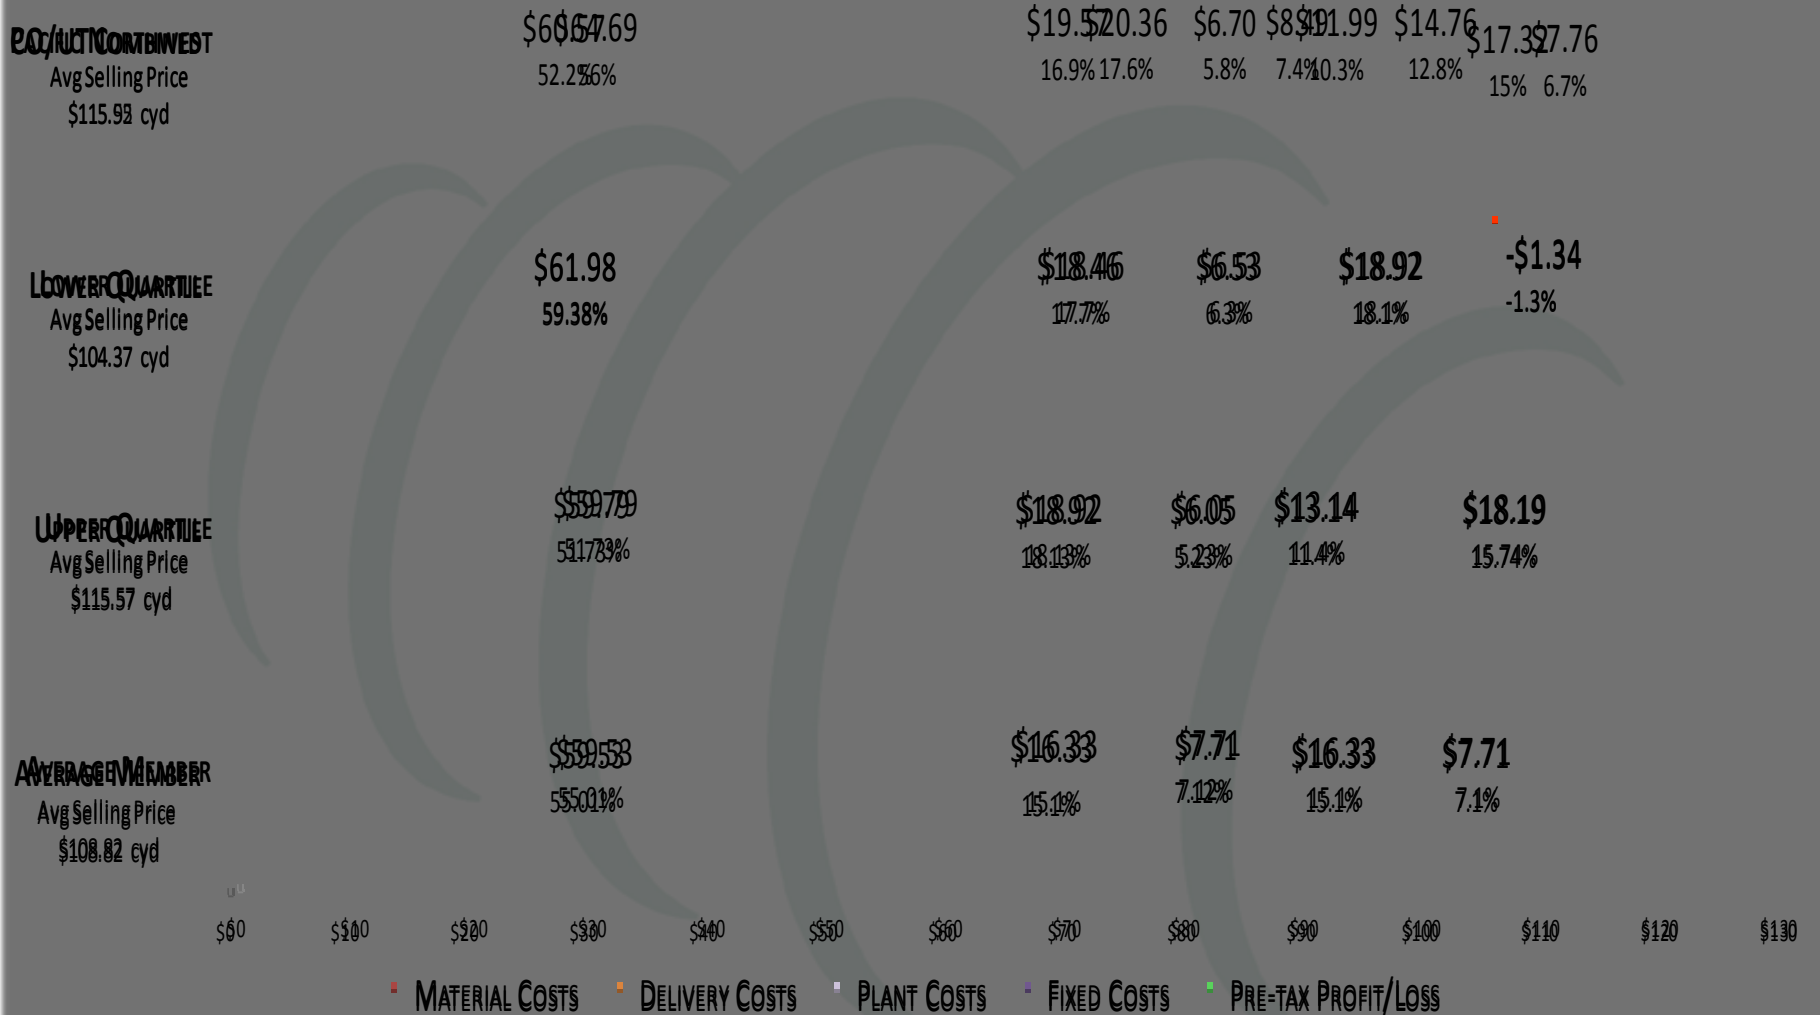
PC/UT Combined
Avg Selling Price
$115.92 cyd

$60$64.69
52.2%6%

$19.5$20.36
16.9% 17.6%

$6.70
5.8%

$8.$11.99
7.4% 10.3%

$14.76
12.8%

$17.3$7.76
15% 6.7%

Lower Quartile
Avg Selling Price
$104.37 cyd

$61.98
59.38%

$18.46
17.7%

$6.53
6.3%

$18.92
18.1%

-$1.34
-1.3%

Upper Quartile
Avg Selling Price
$115.57 cyd

$59.79
51.73%

$18.92
18.13%

$6.05
5.23%

$13.14
11.4%

$18.19
15.74%

Average Member
Avg Selling Price
$108.82 cyd

$59.53
55.01%

$16.33
15.1%

$7.71
7.12%

$16.33
15.1%

$7.71
7.1%

$0 $10 $20 $30 $40 $50 $60 $70 $80 $90 $100 $110 $120 $130

Material Costs Delivery Costs Plant Costs Fixed Costs Pre-tax Profit/Loss